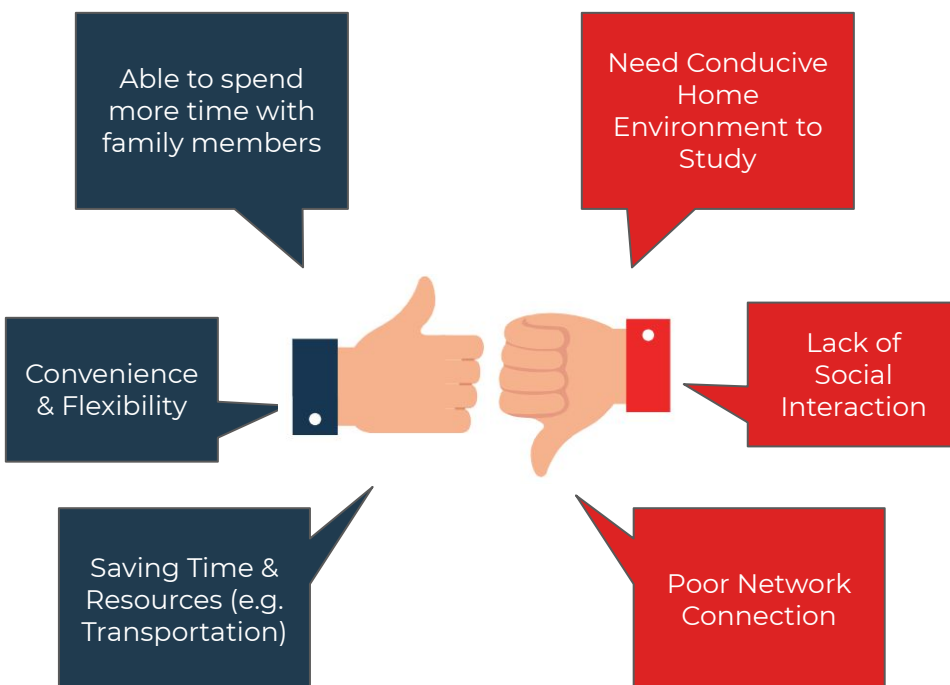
Able to spend more time with family members

Need Conducive Home Environment to Study

Convenience & Flexibility

Lack of Social Interaction

Saving Time & Resources (e.g. Transportation)

Poor Network Connection